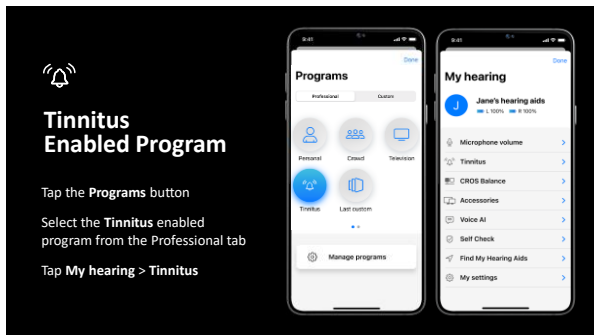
Tinnitus Enabled Program

Tap the **Programs** button

Select the **Tinnitus** enabled program from the Professional tab

Tap **My hearing** > **Tinnitus**

9:41

Done

Programs

Professional

Custom

Personal

Crowd

Television

Tinnitus

Last custom

Manage programs

9:41

Done

My hearing

J

Jane's hearing aids

L 100%

R 100%

Microphone volume

Tinnitus

CROS Balance

Accessories

Voice AI

Self Check

Find My Hearing Aids

My settings